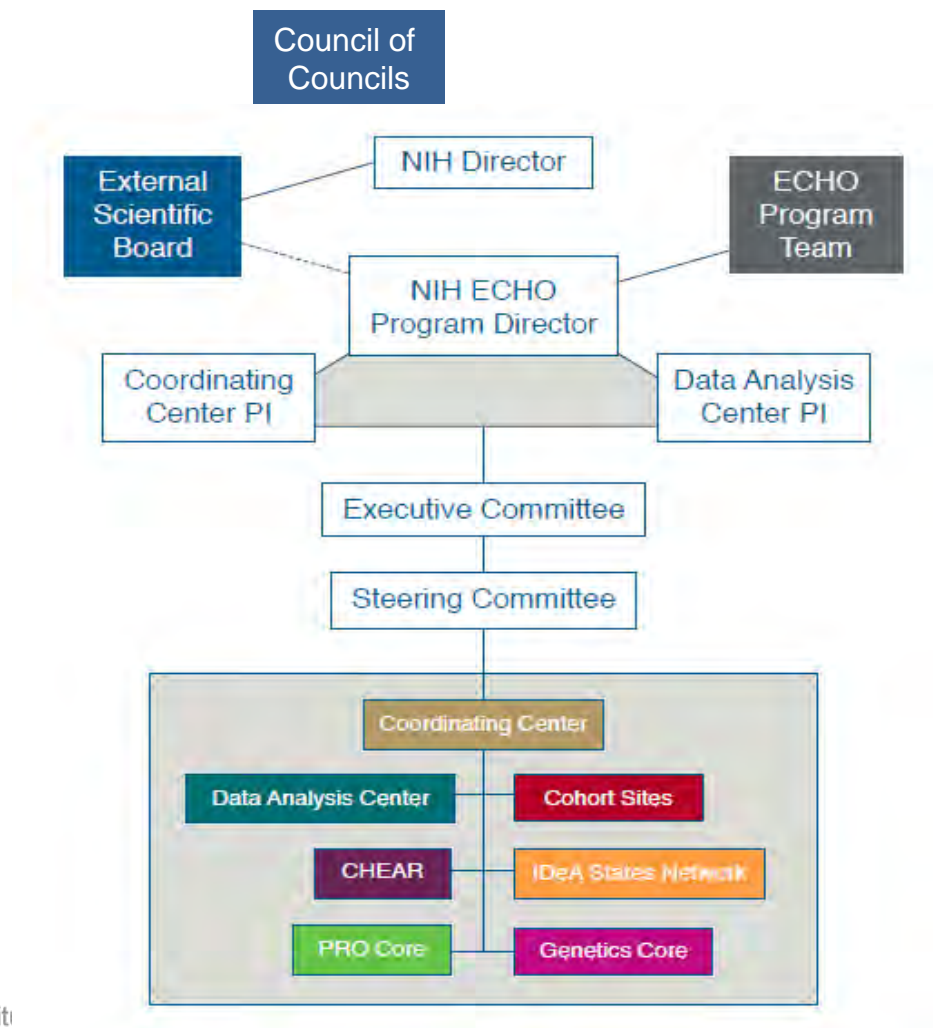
Council of Councils

External Scientific Board

NIH Director

ECHO Program Team

NIH ECHO Program Director

Coordinating Center PI

Data Analysis Center PI

Executive Committee

Steering Committee

Coordinating Center

Data Analysis Center

Cohort Sites

CHEAR

IDeA States Network

PRO Core

Genetics Core

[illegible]